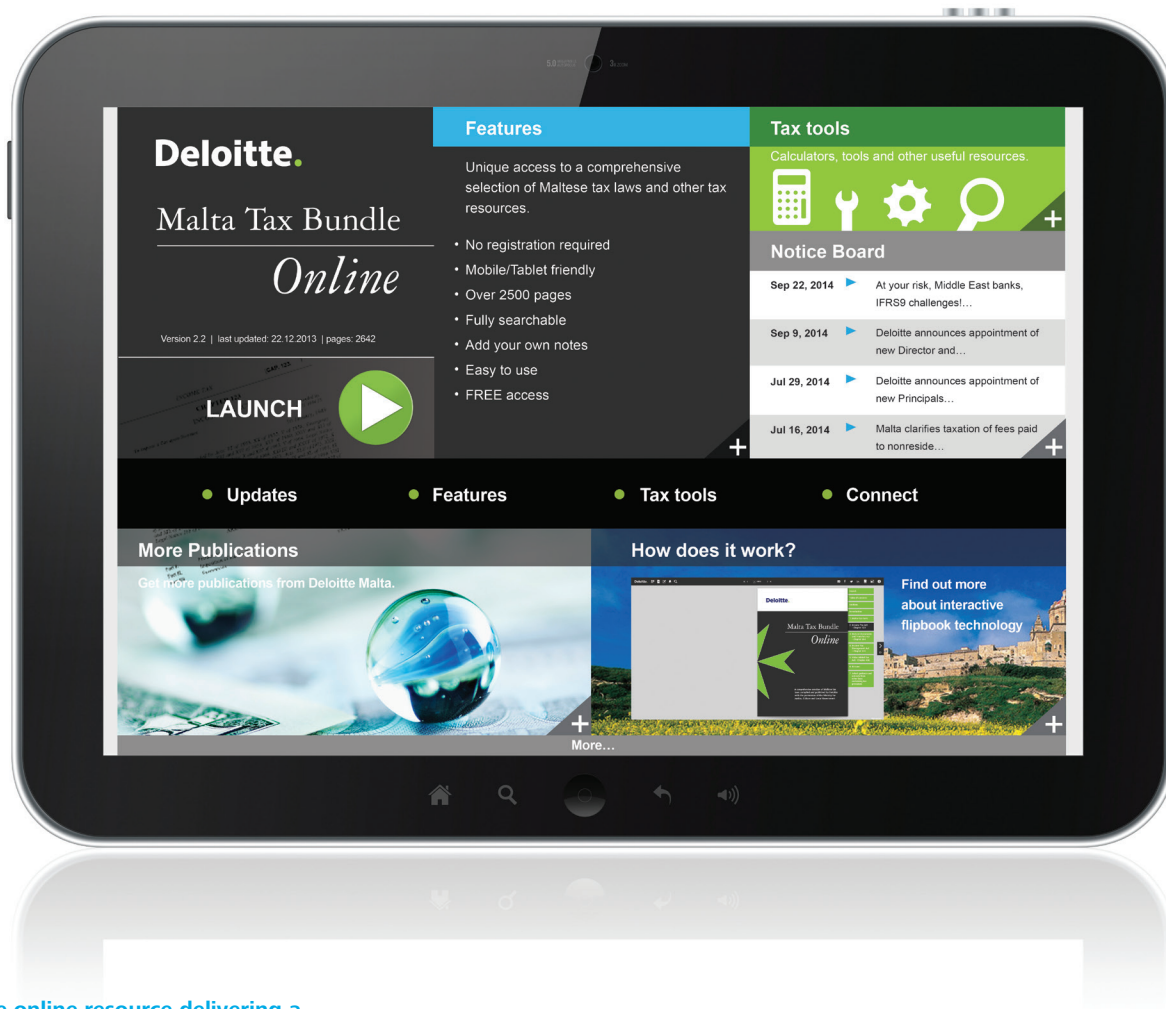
Deloitte.

Malta Tax Bundle

Online

Version 2.2 | last updated: 22.12.2013 | pages: 2642

LAUNCH

Features

Unique access to a comprehensive selection of Maltese tax laws and other tax resources.

• No registration required
• Mobile/Tablet friendly
• Over 2500 pages
• Fully searchable
• Add your own notes
• Easy to use
• FREE access

+

Tax tools

Calculators, tools and other useful resources.

+

Notice Board

Sep 22, 2014 At your risk, Middle East banks, IFRS9 challenges!...

Sep 9, 2014 Deloitte announces appointment of new Director and...

Jul 29, 2014 Deloitte announces appointment of new Principals...

Jul 16, 2014 Malta clarifies taxation of fees paid to nonreside...

+

• Updates • Features • Tax tools • Connect

More Publications

Get more publications from Deloitte Malta.

+

How does it work?

Deloitte.

Malta Tax Bundle

Online

Find out more about interactive flipbook technology

+

More...

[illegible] online resource delivering a